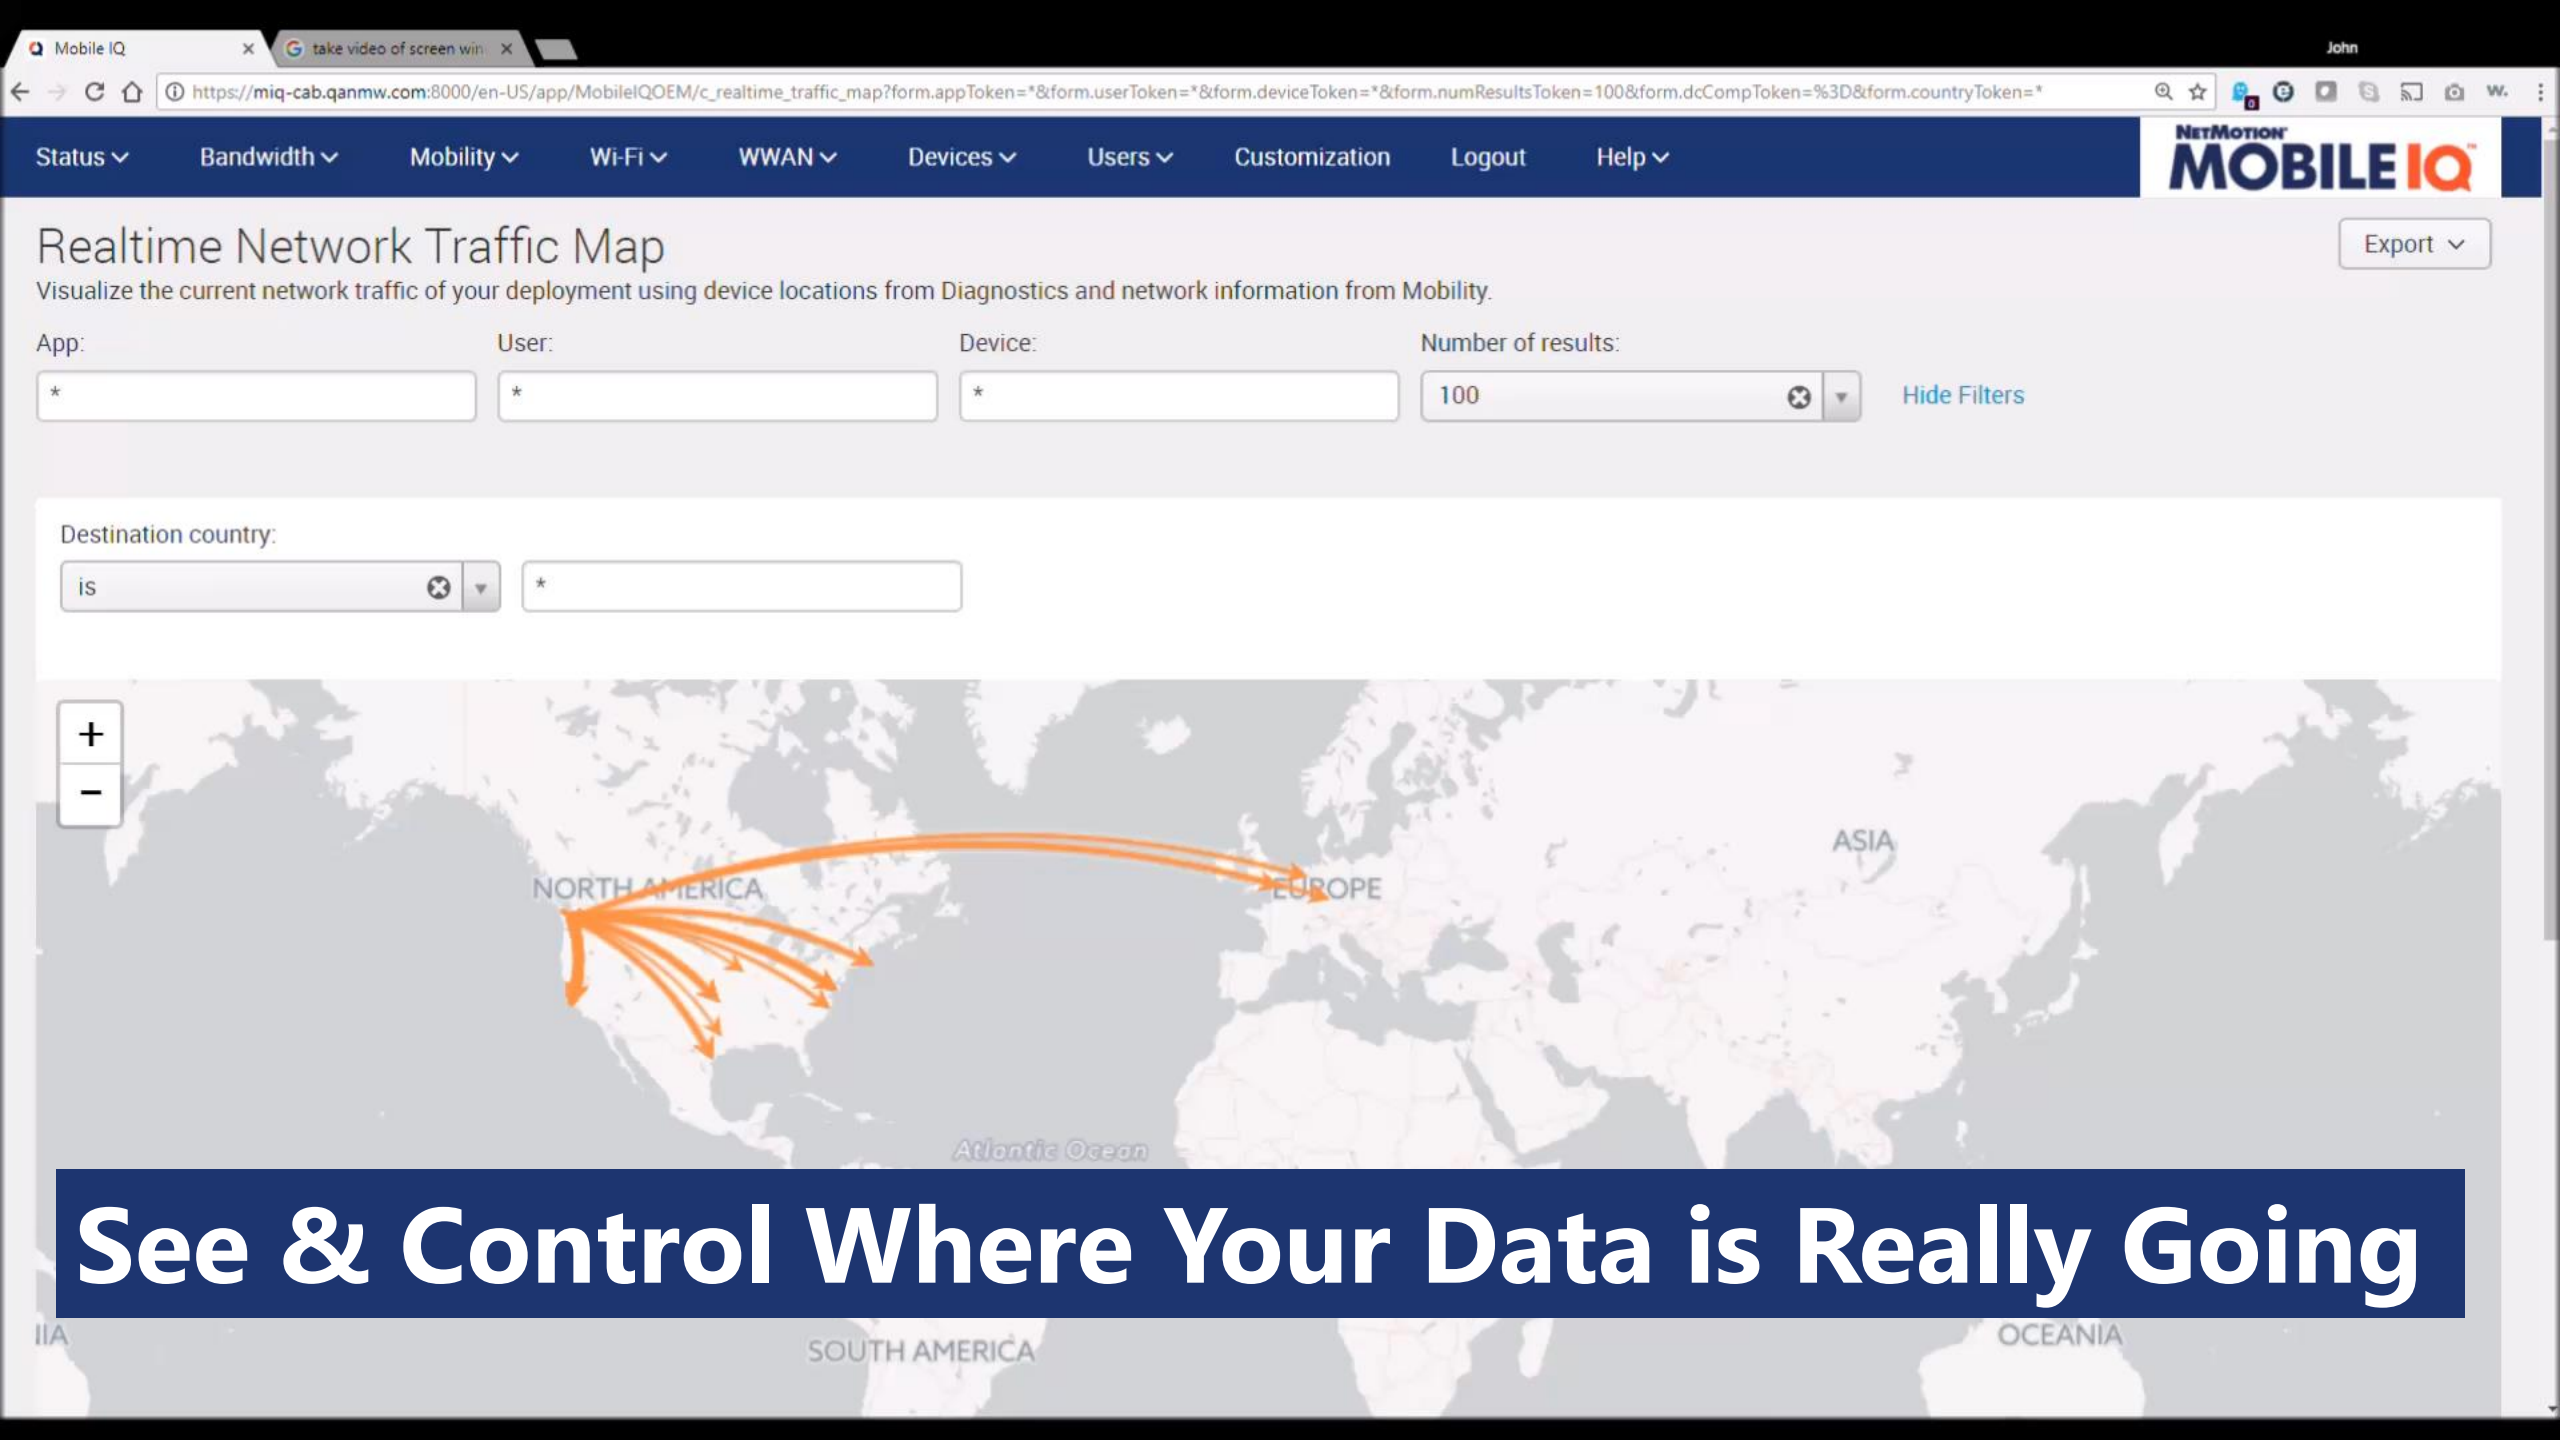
Mobile IQ ×
take video of screen win ×
John

https://miq-cab.qanmw.com:8000/en-US/app/MobileIQOEM/c_realtime_traffic_map?form.appToken=*&form.userToken=*&form.deviceToken=*&form.numResultsToken=100&form.dcCompToken=%3D&form.countryToken=*

Status Bandwidth Mobility Wi-Fi WWAN Devices Users Customization Logout Help

NETMOTION MOBILE IQ

Realtime Network Traffic Map

Export

Visualize the current network traffic of your deployment using device locations from Diagnostics and network information from Mobility.

App:
*

User:
*

Device:
*

Number of results:
100

Hide Filters

Destination country:
is
*

+
−

NORTH AMERICA
EUROPE
ASIA
Atlantic Ocean

See & Control Where Your Data is Really Going

IIA
SOUTH AMERICA
OCEANIA